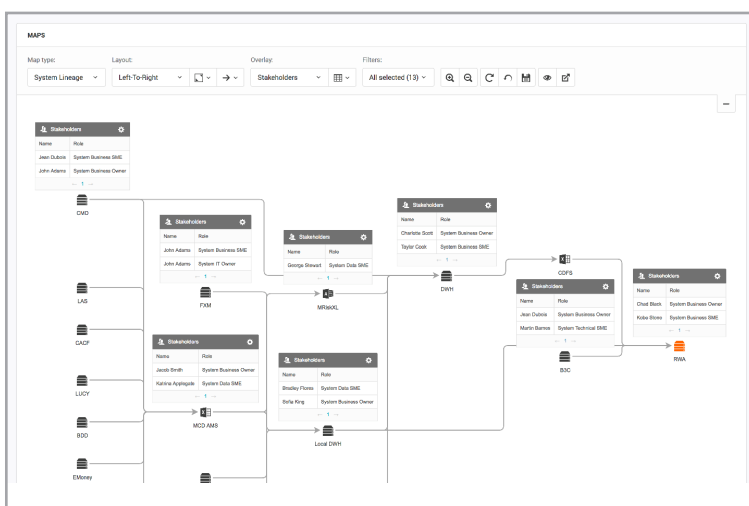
MAPS

Map type: System Lineage
Layout: Left-To-Right
Overlay: Stakeholders
Filters: All selected (13)

Stakeholders

| Name | Role |
|---|---|
| Jean Dubois | System Business SME |
| John Adams | System Business Owner |

← 1 →

CMD

Stakeholders

| Name | Role |
|---|---|
| John Adams | System Business SME |
| John Adams | System IT Owner |

← 1 →

FXM

Stakeholders

| Name | Role |
|---|---|
| George Stewart | System Data SME |

← 1 →

MRiskXL

Stakeholders

| Name | Role |
|---|---|
| Charlotte Scott | System Business Owner |
| Taylor Cook | System Business SME |

← 1 →

DWH

CDFS

Stakeholders

| Name | Role |
|---|---|
| Jean Dubois | System Business Owner |
| Martin Barnes | System Technical SME |

← 1 →

B3C

Stakeholders

| Name | Role |
|---|---|
| Chad Black | System Business Owner |
| Kobe Stone | System Business SME |

← 1 →

RWA

LAS

CACF

LUCY

BDD

EMoney

Stakeholders

| Name | Role |
|---|---|
| Jacob Smith | System Business Owner |
| Katrina Applegate | System Data SME |

← 1 →

MCD AMS

Stakeholders

| Name | Role |
|---|---|
| Bradley Flores | System Data SME |
| Sofia King | System Business Owner |

← 1 →

Local DWH